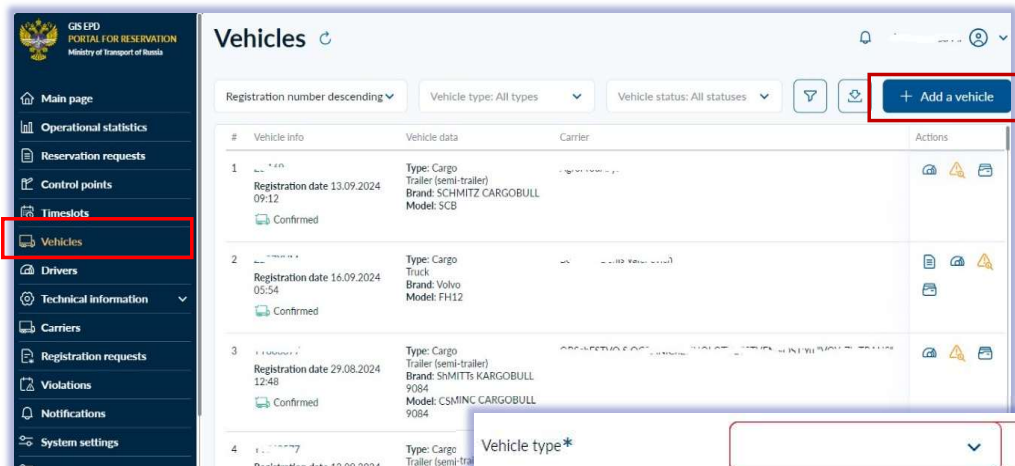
GIS EPD
PORTAL FOR RESERVATION
Ministry of Transport of Russia

Main page
Operational statistics
Reservation requests
Control points
Timeslots
Vehicles
Drivers
Technical information
Carriers
Registration requests
Violations
Notifications
System settings

Vehicles

Registration number descending
Vehicle type: All types
Vehicle status: All statuses
+ Add a vehicle

| # | Vehicle info | Vehicle data | Carrier | Actions |
|---|---|---|---|---|
| 1 | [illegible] Registration date 13.09.2024 09:12 Confirmed | Type: Cargo Trailer (semi-trailer) Brand: SCHMITZ CARGOBULL Model: SCB | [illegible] | |
| 2 | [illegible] Registration date 16.09.2024 05:54 Confirmed | Type: Cargo Truck Brand: Volvo Model: FH12 | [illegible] | |
| 3 | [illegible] Registration date 29.08.2024 12:48 Confirmed | Type: Cargo Trailer (semi-trailer) Brand: ShMITTs KARGOBULL 9084 Model: CSMINC CARGOBULL 9084 | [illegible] | |
| 4 | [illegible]7 Registration date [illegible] | Type: Cargo Trailer (semi-trai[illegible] | | |

Vehicle type*